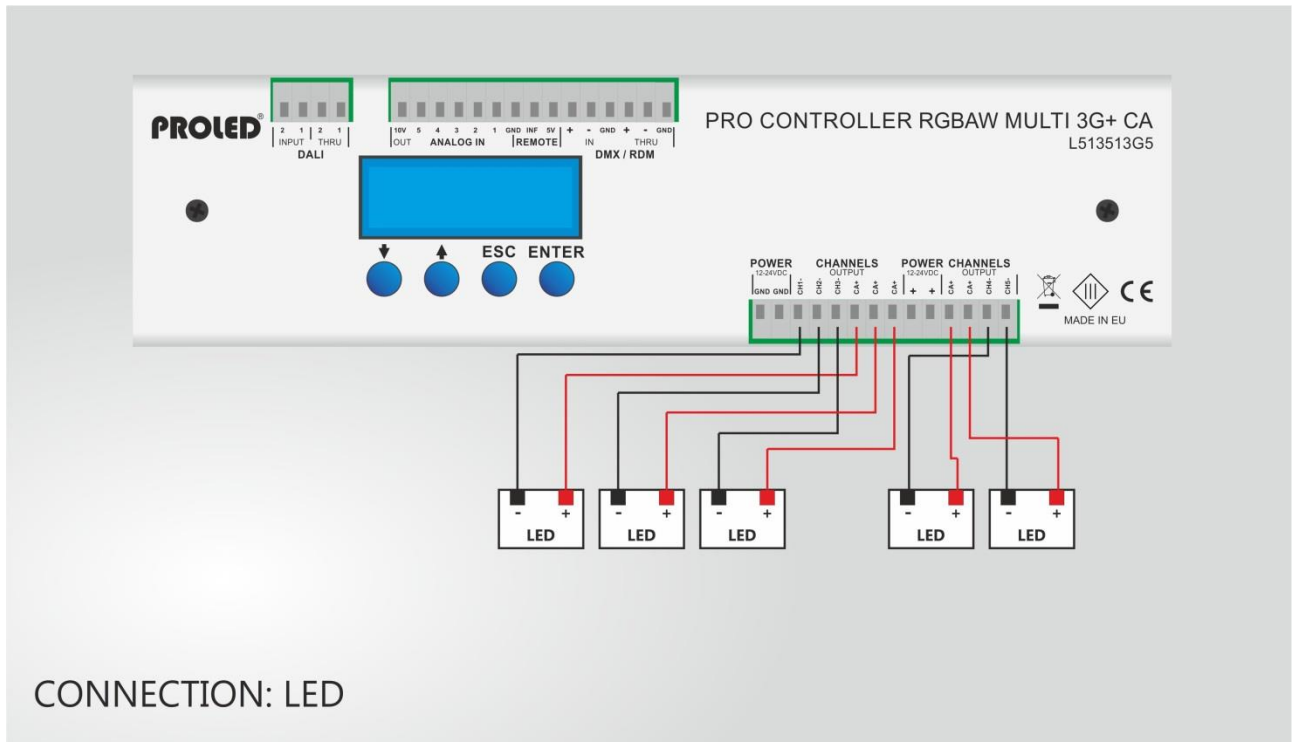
PROLED®

2 1 2 1
INPUT THRU
DALI

10V 5 4 3 2 1 GND INF 5V + - GND + - GND
OUT ANALOG IN REMOTE IN THRU
DMX / RDM

PRO CONTROLLER RGBAW MULTI 3G+ CA
L513513G5

ESC ENTER

POWER 12-24VDC GND GND
CHANNELS OUTPUT CH1- CH2- CH3- CA+ CA+ CA+
POWER 12-24VDC + +
CHANNELS OUTPUT CA+ CA+ CH4- CH5-

CE
MADE IN EU

- + LED
- + LED
- + LED
- + LED
- + LED

CONNECTION: LED